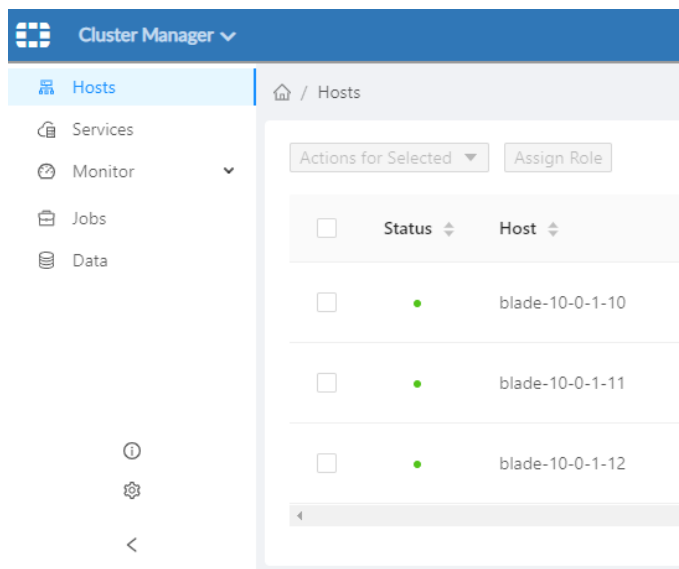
Cluster Manager

Hosts
Services
Monitor
Jobs
Data

/ Hosts

Actions for Selected
Assign Role

| | Status | Host |
|---|---|---|
| | • | blade-10-0-1-10 |
| | • | blade-10-0-1-11 |
| | • | blade-10-0-1-12 |